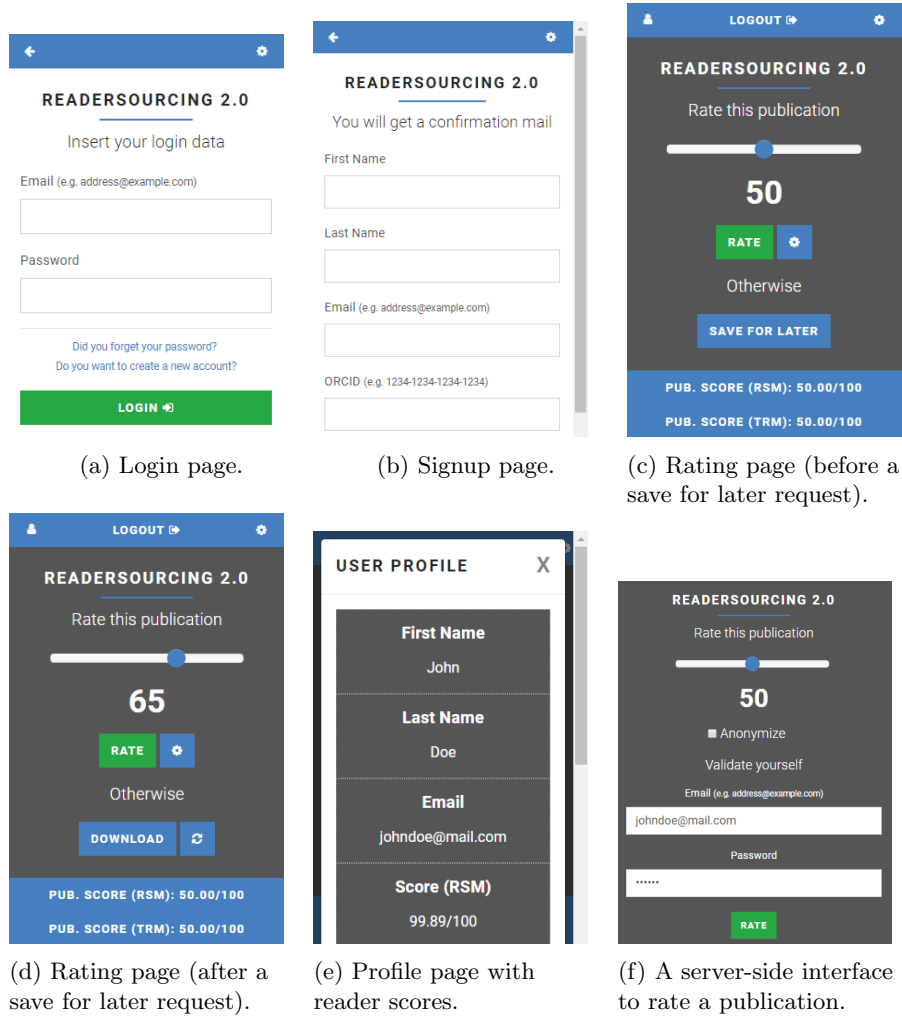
READERSOURCING 2.0

Insert your login data

Email (e.g. address@example.com)

Password

Did you forget your password?

Do you want to create a new account?

LOGIN

(a) Login page.

READERSOURCING 2.0

You will get a confirmation mail

First Name

Last Name

Email (e.g. address@example.com)

ORCID (e.g. 1234-1234-1234-1234)

(b) Signup page.

LOGOUT

READERSOURCING 2.0

Rate this publication

50

RATE

Otherwise

SAVE FOR LATER

PUB. SCORE (RSM): 50.00/100

PUB. SCORE (TRM): 50.00/100

(c) Rating page (before a save for later request).

LOGOUT

READERSOURCING 2.0

Rate this publication

65

RATE

Otherwise

DOWNLOAD

PUB. SCORE (RSM): 50.00/100

PUB. SCORE (TRM): 50.00/100

(d) Rating page (after a save for later request).

USER PROFILE X

First Name

John

Last Name

Doe

Email

johndoe@mail.com

Score (RSM)

99.89/100

(e) Profile page with reader scores.

READERSOURCING 2.0

Rate this publication

50

Anonymize

Validate yourself

Email (e.g. address@example.com)

johndoe@mail.com

Password

••••••

RATE

(f) A server-side interface to rate a publication.